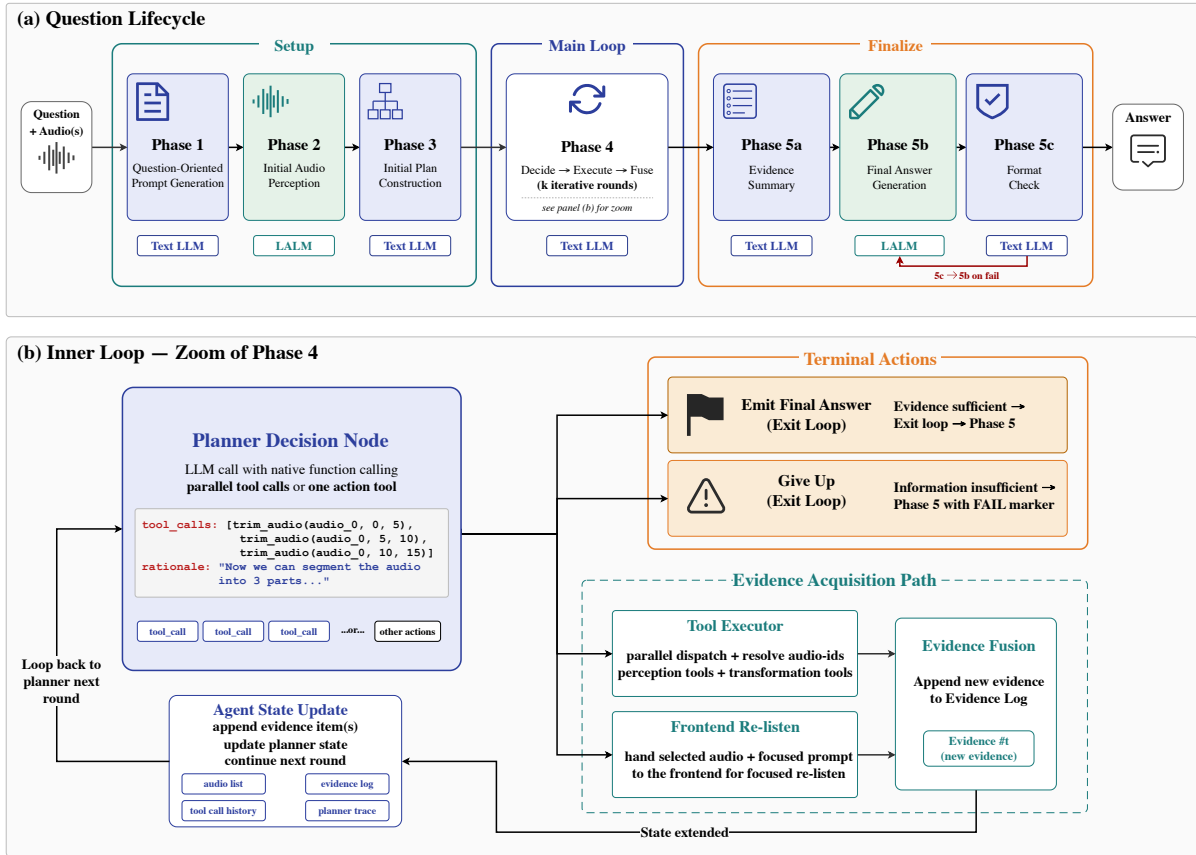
(a) Question Lifecycle

Question + Audio(s)

Setup

Phase 1
Question-Oriented Prompt Generation
Text LLM

Phase 2
Initial Audio Perception
LALM

Phase 3
Initial Plan Construction
Text LLM

Main Loop

Phase 4
Decide → Execute → Fuse
(k iterative rounds)
see panel (b) for zoom
Text LLM

Finalize

Phase 5a
Evidence Summary
Text LLM

Phase 5b
Final Answer Generation
LALM

Phase 5c
Format Check
Text LLM

5c → 5b on fail

Answer

(b) Inner Loop — Zoom of Phase 4

Planner Decision Node
LLM call with native function calling
parallel tool calls or one action tool

tool_calls: [trim_audio(audio_0, 0, 5),
trim_audio(audio_0, 5, 10),
trim_audio(audio_0, 10, 15)]
rationale: "Now we can segment the audio into 3 parts..."

tool_call tool_call tool_call ...or... other actions

Loop back to planner next round

Agent State Update
append evidence item(s)
update planner state
continue next round
audio list
evidence log
tool call history
planner trace

Terminal Actions

Emit Final Answer
(Exit Loop)
Evidence sufficient → Exit loop → Phase 5

Give Up
(Exit Loop)
Information insufficient → Phase 5 with FAIL marker

Evidence Acquisition Path

Tool Executor
parallel dispatch + resolve audio-ids
perception tools + transformation tools

Frontend Re-listen
hand selected audio + focused prompt to the frontend for focused re-listen

Evidence Fusion
Append new evidence to Evidence Log
Evidence #t
(new evidence)

State extended